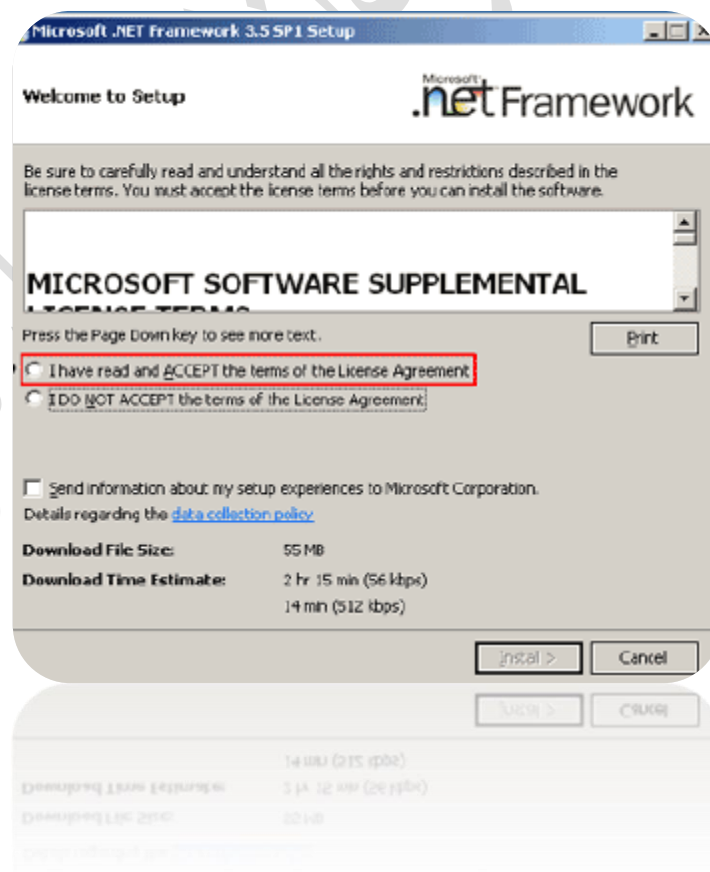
Microsoft .NET Framework 3.5 SP1 Setup

Welcome to Setup

Microsoft .net Framework

Be sure to carefully read and understand all the rights and restrictions described in the license terms. You must accept the license terms before you can install the software.

MICROSOFT SOFTWARE SUPPLEMENTAL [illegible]

Press the Page Down key to see more text.

Print

I have read and ACCEPT the terms of the License Agreement

I DO NOT ACCEPT the terms of the License Agreement

Send information about my setup experiences to Microsoft Corporation.

Details regarding the data collection policy

Download File Size: 55 MB

Download Time Estimate: 2 hr 15 min (56 kbps)
14 min (512 kbps)

Install >

Cancel